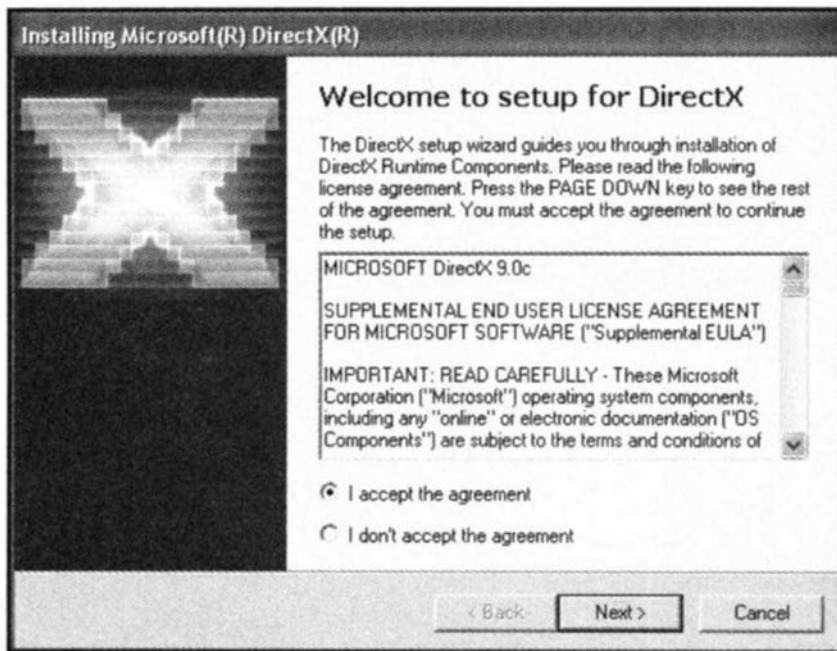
Installing Microsoft(R) DirectX(R)

Welcome to setup for DirectX

The DirectX setup wizard guides you through installation of DirectX Runtime Components. Please read the following license agreement. Press the PAGE DOWN key to see the rest of the agreement. You must accept the agreement to continue the setup.

MICROSOFT DirectX 9.0c

SUPPLEMENTAL END USER LICENSE AGREEMENT FOR MICROSOFT SOFTWARE ("Supplemental EULA")

IMPORTANT: READ CAREFULLY - These Microsoft Corporation ("Microsoft") operating system components, including any "online" or electronic documentation ("OS Components") are subject to the terms and conditions of

I accept the agreement

I don't accept the agreement

< Back

Next >

Cancel